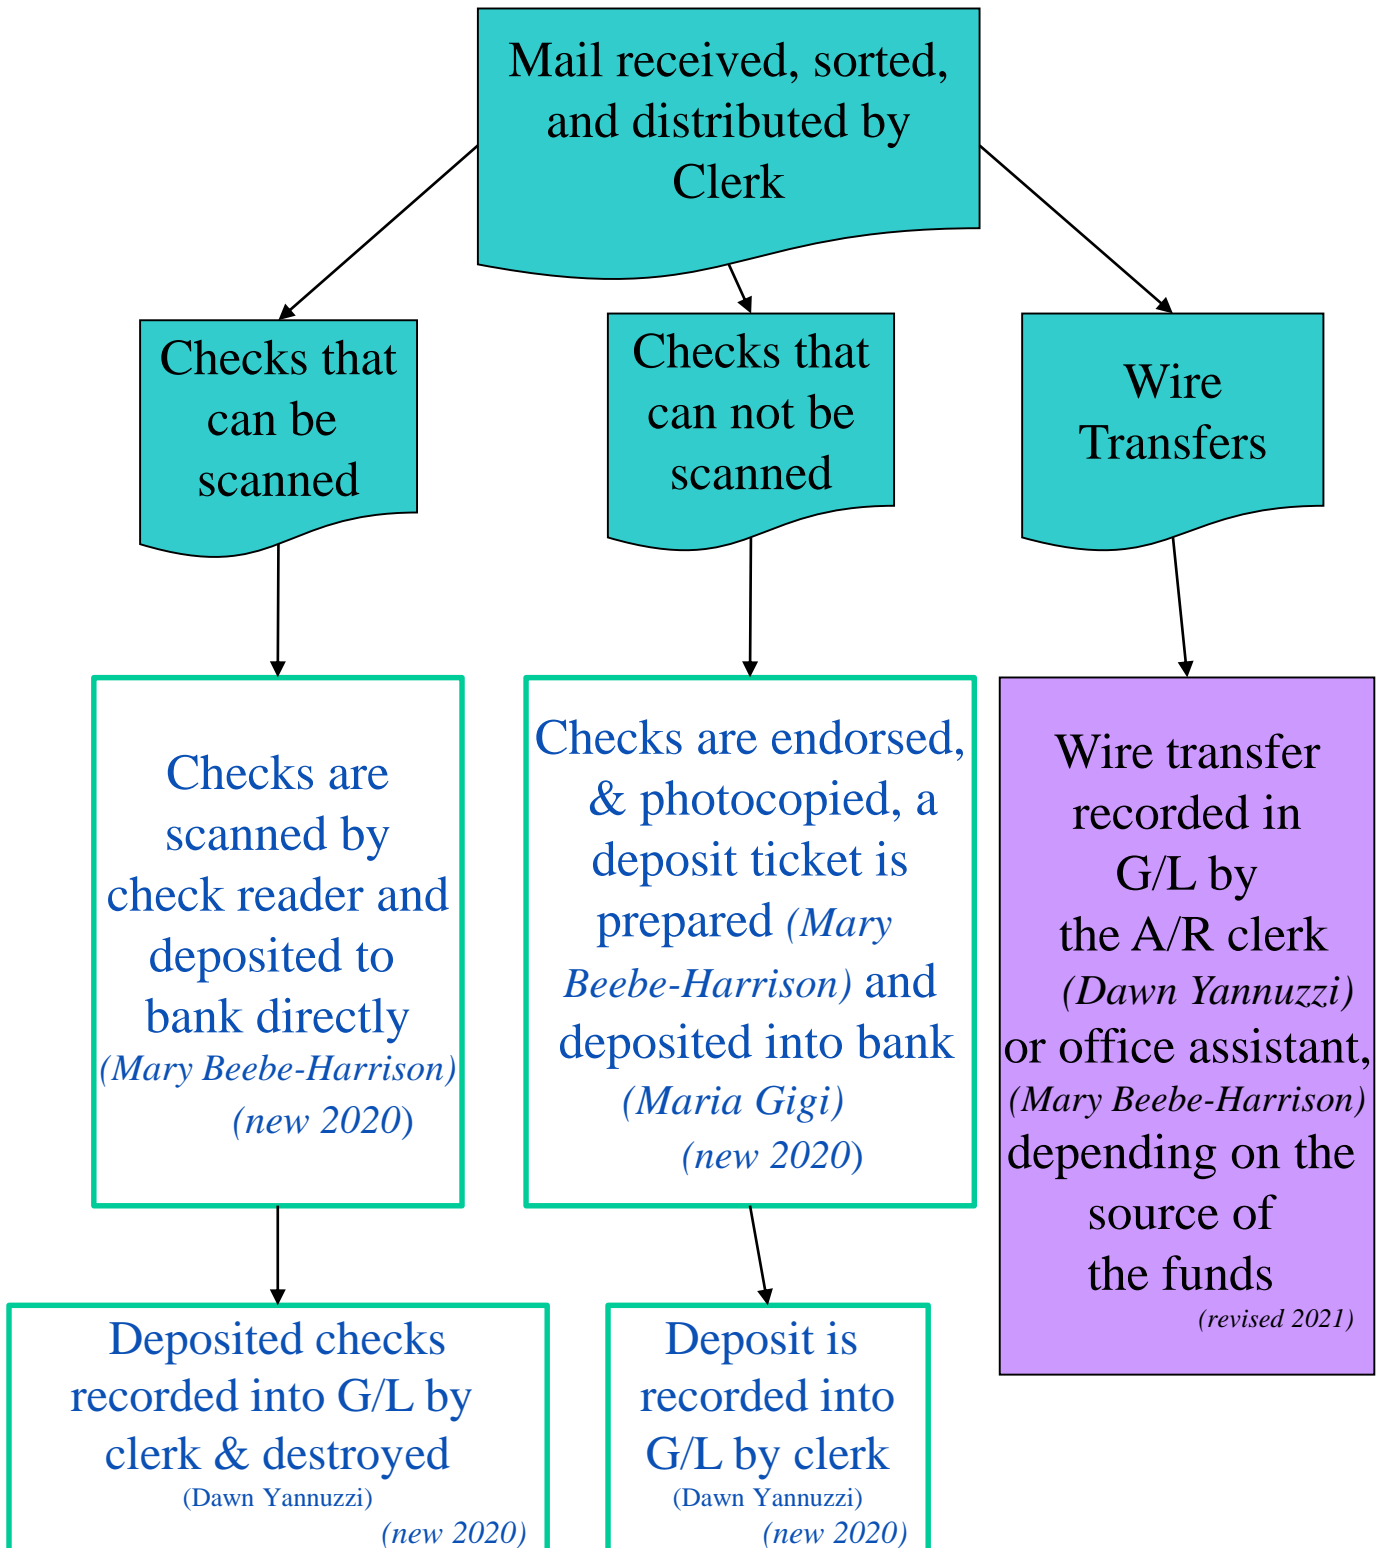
Mail received, sorted, and distributed by Clerk

Checks that can be scanned

Checks that can not be scanned

Wire Transfers

Checks are scanned by check reader and deposited to bank directly (Mary Beebe-Harrison) (new 2020)

Checks are endorsed, & photocopied, a deposit ticket is prepared (Mary Beebe-Harrison) and deposited into bank (Maria Gigi) (new 2020)

Wire transfer recorded in G/L by the A/R clerk (Dawn Yannuzzi) or office assistant, (Mary Beebe-Harrison) depending on the source of the funds (revised 2021)

Deposited checks recorded into G/L by clerk & destroyed (Dawn Yannuzzi) (new 2020)

Deposit is recorded into G/L by clerk (Dawn Yannuzzi) (new 2020)